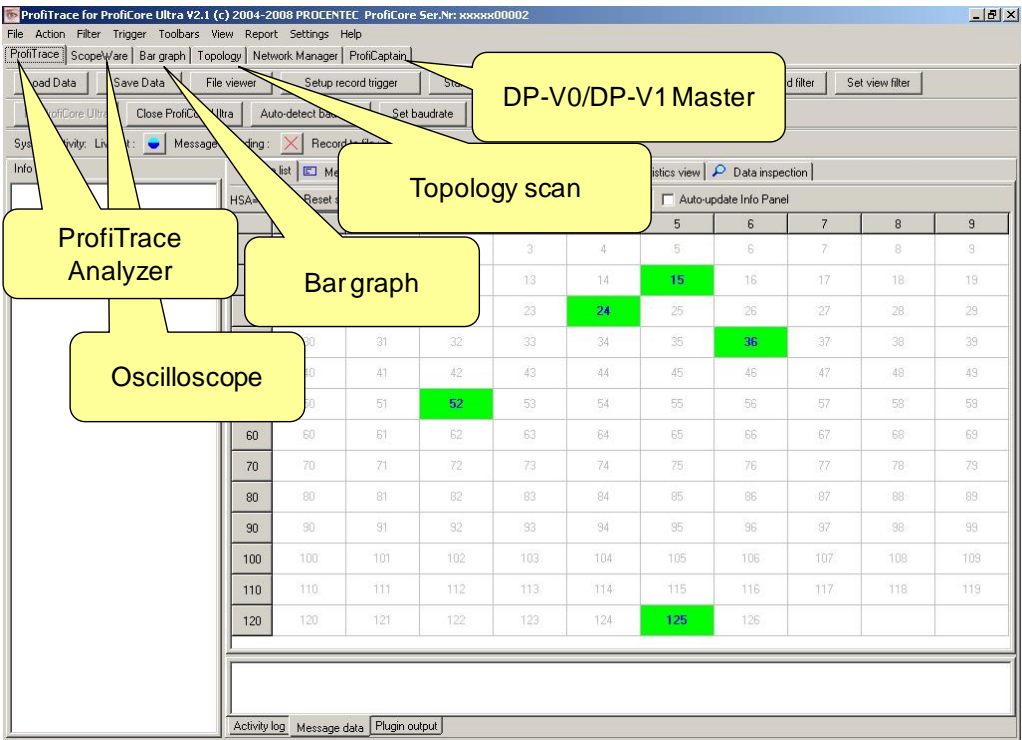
ProfiTrace for ProfiCore Ultra V2.1 (c) 2004-2008 PROCENTEC ProfiCore Ser.Nr: xxxxx00002

File Action Filter Trigger Toolbars View Report Settings Help

ProfiTrace | ScopeWare | Bar graph | Topology | Network Manager | ProfiCaptain

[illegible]oad Data | Save Data | File viewer | Setup record trigger | Sta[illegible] | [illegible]d filter | Set view filter

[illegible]ofiCore Ultra | Close ProfiCo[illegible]ltra | Auto-detect ba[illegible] | Set baudrate

Sys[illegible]ivity: Liv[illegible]t: | Message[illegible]ding: | Record t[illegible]

Info

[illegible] list | Me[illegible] | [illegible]istics view | Data inspection

HSA= | Reset s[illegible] | Auto-update Info Panel

DP-V0/DP-V1 Master

Topology scan

ProfiTrace Analyzer

Bar graph

Oscilloscope

| | | | | | 5 | 6 | 7 | 8 | 9 |
|---|---|---|---|---|---|---|---|---|---|---|
| | | | 3 | 4 | 5 | 6 | 7 | 8 | 9 |
| | | | 13 | 14 | 15 | 16 | 17 | 18 | 19 |
| | | | 23 | 24 | 25 | 26 | 27 | 28 | 29 |
| | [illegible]30 | 31 | 32 | 33 | 34 | 35 | 36 | 37 | 38 | 39 |
| | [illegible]40 | 41 | 42 | 43 | 44 | 45 | 46 | 47 | 48 | 49 |
| | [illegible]50 | 51 | 52 | 53 | 54 | 55 | 56 | 57 | 58 | 59 |
| 60 | 60 | 61 | 62 | 63 | 64 | 65 | 66 | 67 | 68 | 69 |
| 70 | 70 | 71 | 72 | 73 | 74 | 75 | 76 | 77 | 78 | 79 |
| 80 | 80 | 81 | 82 | 83 | 84 | 85 | 86 | 87 | 88 | 89 |
| 90 | 90 | 91 | 92 | 93 | 94 | 95 | 96 | 97 | 98 | 99 |
| 100 | 100 | 101 | 102 | 103 | 104 | 105 | 106 | 107 | 108 | 109 |
| 110 | 110 | 111 | 112 | 113 | 114 | 115 | 116 | 117 | 118 | 119 |
| 120 | 120 | 121 | 122 | 123 | 124 | 125 | 126 | | | |

Activity log | Message data | Plugin output